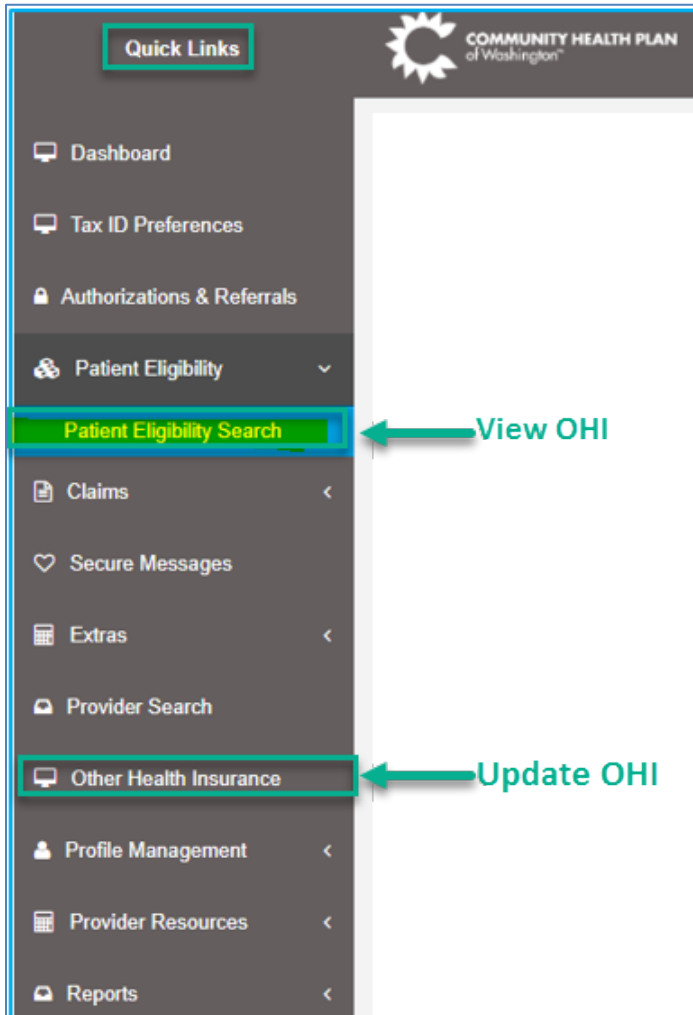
Quick Links

COMMUNITY HEALTH PLAN of Washington™

Dashboard

Tax ID Preferences

Authorizations & Referrals

Patient Eligibility

Patient Eligibility Search

View OHI

Claims

Secure Messages

Extras

Provider Search

Other Health Insurance

Update OHI

Profile Management

Provider Resources

Reports